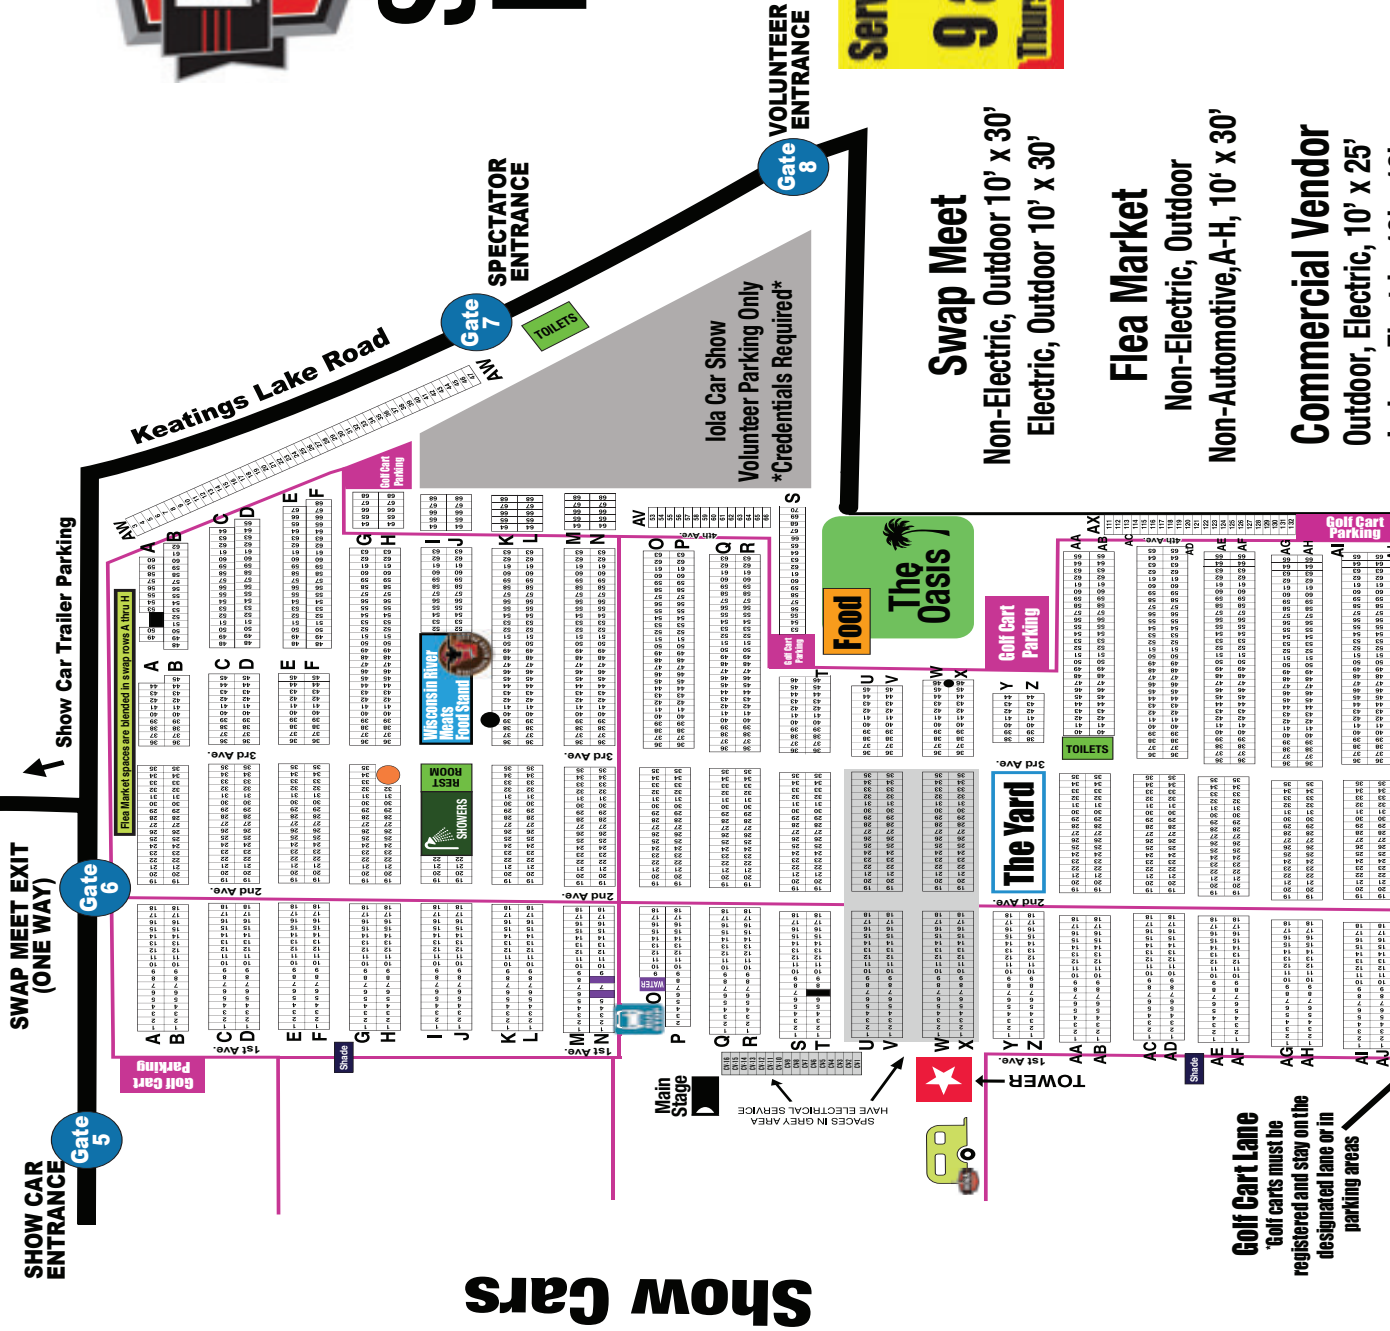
VOLUNTEER ENTRANCE

Gate 8

SPECTATOR ENTRANCE

Gate 7

TOILETS

Keatings Lake Road

AW

Iola Car Show
Volunteer Parking Only
*Credentials Required*

Swap Meet
Non-Electric, Outdoor 10' x 30'
Electric, Outdoor 10' x 30'

Flea Market
Non-Electric, Outdoor
Non-Automotive, A-H, 10' x 30'

Commercial Vendor
Outdoor, Electric, 10' x 25'

Show Car Trailer Parking

Golf Cart Parking

Flea Market spaces are blended in swap rows A thru H

The Oasis

Food

Golf Cart Parking

Wisconsin River Meats Food Stand

REST ROOM

SHOWERS

The Yard

TOILETS

SWAP MEET EXIT (ONE WAY)

Gate 6

1st Ave.
2nd Ave.
3rd Ave.
4th Ave.

Golf Cart Parking

Shade

WATER

Main Stage

HAVE ELECTRICAL SERVICE
SPACES IN GREY AREA

TOWER

Golf Cart Lane
*Golf carts must be registered and stay on the designated lane or in parking areas

SHOW CAR ENTRANCE

Gate 5

Show Cars